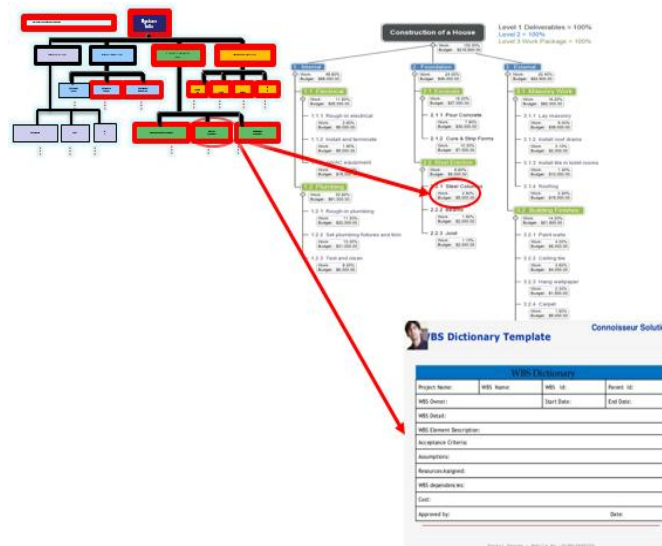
Construction of a House

Level 1 Deliverables = 100%
Level 2 = 100%
Level 3 Work Package = 100%

Work 100.00%
Budget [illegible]

1 Internal
2 Foundation
3 External

1.1 Electrical
1.1.1 Rough-in electrical
1.1.2 Install and terminate
1.1.3 HVAC equipment
1.2 Plumbing
1.2.1 Rough-in plumbing
1.2.2 Set plumbing fixtures and trim
1.2.3 Test and clean

2.1 Concrete
2.1.1 Pour Concrete
2.1.2 Cure & Strip Forms
2.2 Steel Erection
2.2.1 Steel Columns
2.2.2 Beams
2.2.3 Joist

3.1 Masonry Work
3.1.1 Lay masonry
3.1.2 Install roof drains
3.1.3 Install tile in toilet rooms
3.1.4 Roofing
3.2 Building Finishes
3.2.1 Paint walls
3.2.2 Ceiling tile
3.2.3 Hang wallpaper
3.2.4 Carpet

WBS Dictionary Template
Connoisseur Soluti

WBS Dictionary

| Project Name: | WBS Name: | WBS Id: | Parent Id: |
|---|---|---|---|
| WBS Owner: | | Start Date: | End Date: |
| WBS Detail: | | | |
| WBS Element Description: | | | |
| Acceptance Criteria: | | | |
| Assumptions: | | | |
| Resources Assigned: | | | |
| WBS dependencies: | | | |
| Cost: | | | |
| Approved by: | | Date: | |